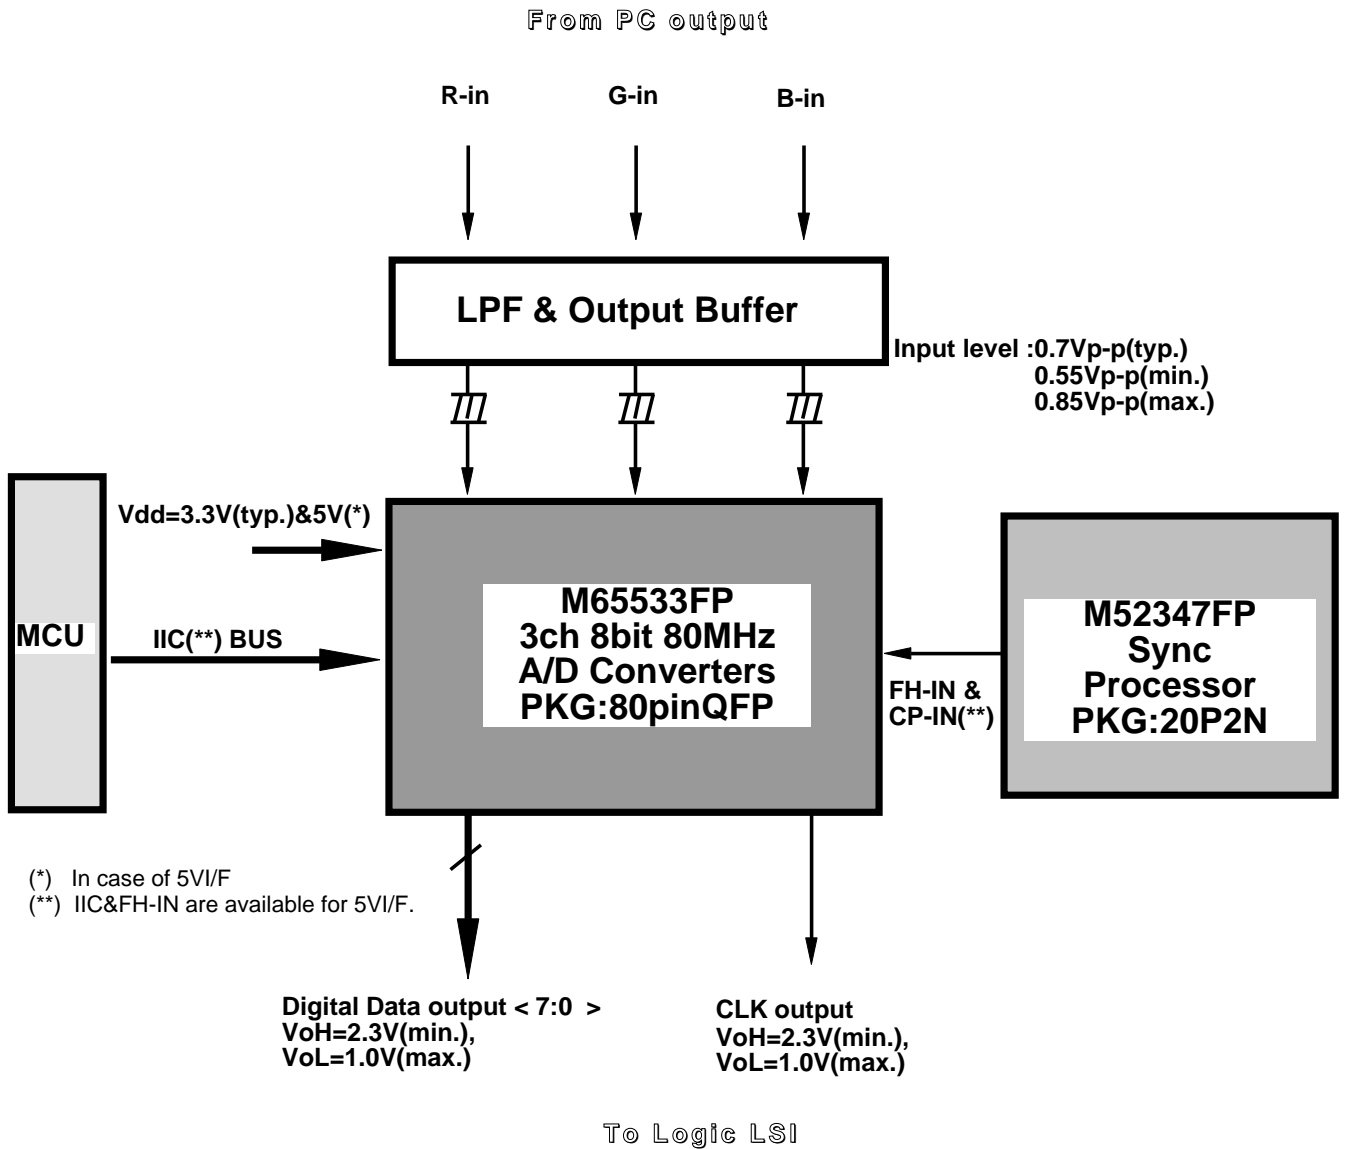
From PC output

R-in

G-in

B-in

LPF & Output Buffer

Input level :0.7Vp-p(typ.)
0.55Vp-p(min.)
0.85Vp-p(max.)

Vdd=3.3V(typ.)&5V(*)

MCU

IIC(**) BUS

M65533FP
3ch 8bit 80MHz
A/D Converters
PKG:80pinQFP

FH-IN &
CP-IN(**)

M52347FP
Sync
Processor
PKG:20P2N

(*) In case of 5VI/F
(**) IIC&FH-IN are available for 5VI/F.

Digital Data output < 7:0 >
VoH=2.3V(min.),
VoL=1.0V(max.)

CLK output
VoH=2.3V(min.),
VoL=1.0V(max.)

To Logic LSI